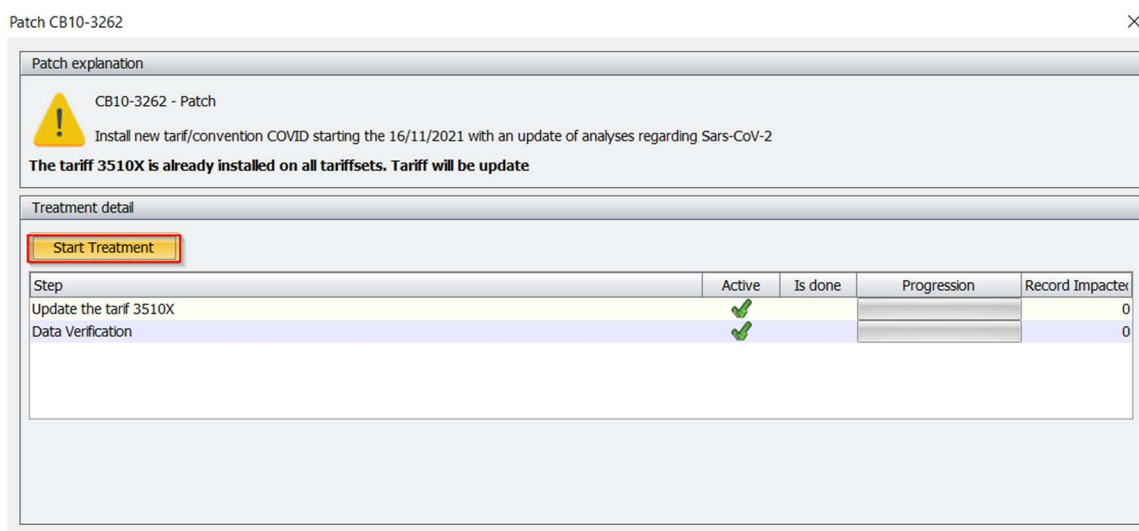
Patch CB10-3262

Patch explanation

CB10-3262 - Patch

Install new tarif/convention COVID starting the 16/11/2021 with an update of analyses regarding Sars-CoV-2

**The tariff 3510X is already installed on all tariffsets. Tariff will be update**

Treatment detail

Start Treatment

| Step | Active | Is done | Progression | Record Impacte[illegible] |
|---|---|---|---|---|
| Update the tarif 3510X | | | | 0 |
| Data Verification | | | | 0 |